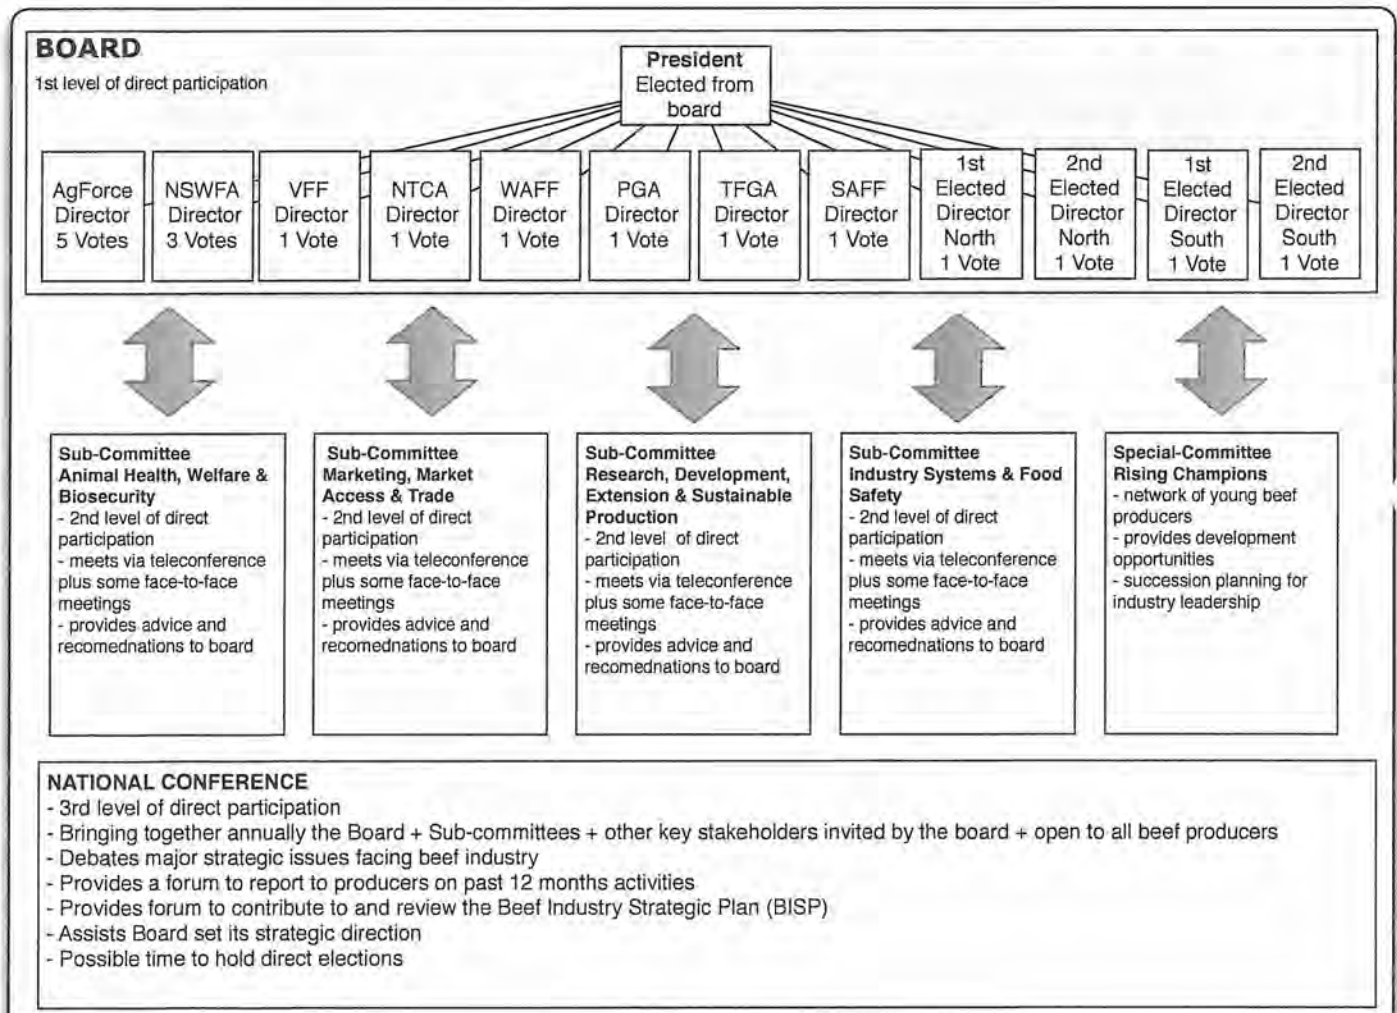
BOARD
1st level of direct participation

President
Elected from board

AgForce Director 5 Votes

NSWFA Director 3 Votes

VFF Director 1 Vote

NTCA Director 1 Vote

WAFF Director 1 Vote

PGA Director 1 Vote

TFGA Director 1 Vote

SAFF Director 1 Vote

1st Elected Director North 1 Vote

2nd Elected Director North 1 Vote

1st Elected Director South 1 Vote

2nd Elected Director South 1 Vote

Sub-Committee
Animal Health, Welfare & Biosecurity
- 2nd level of direct participation
- meets via teleconference plus some face-to-face meetings
- provides advice and recomednations to board

Sub-Committee
Marketing, Market Access & Trade
- 2nd level of direct participation
- meets via teleconference plus some face-to-face meetings
- provides advice and recomednations to board

Sub-Committee
Research, Development, Extension & Sustainable Production
- 2nd level of direct participation
- meets via teleconference plus some face-to-face meetings
- provides advice and recomednations to board

Sub-Committee
Industry Systems & Food Safety
- 2nd level of direct participation
- meets via teleconference plus some face-to-face meetings
- provides advice and recomednations to board

Special-Committee
Rising Champions
- network of young beef producers
- provides development opportunities
- succession planning for industry leadership

NATIONAL CONFERENCE
- 3rd level of direct participation
- Bringing together annually the Board + Sub-committees + other key stakeholders invited by the board + open to all beef producers
- Debates major strategic issues facing beef industry
- Provides a forum to report to producers on past 12 months activities
- Provides forum to contribute to and review the Beef Industry Strategic Plan (BISP)
- Assists Board set its strategic direction
- Possible time to hold direct elections